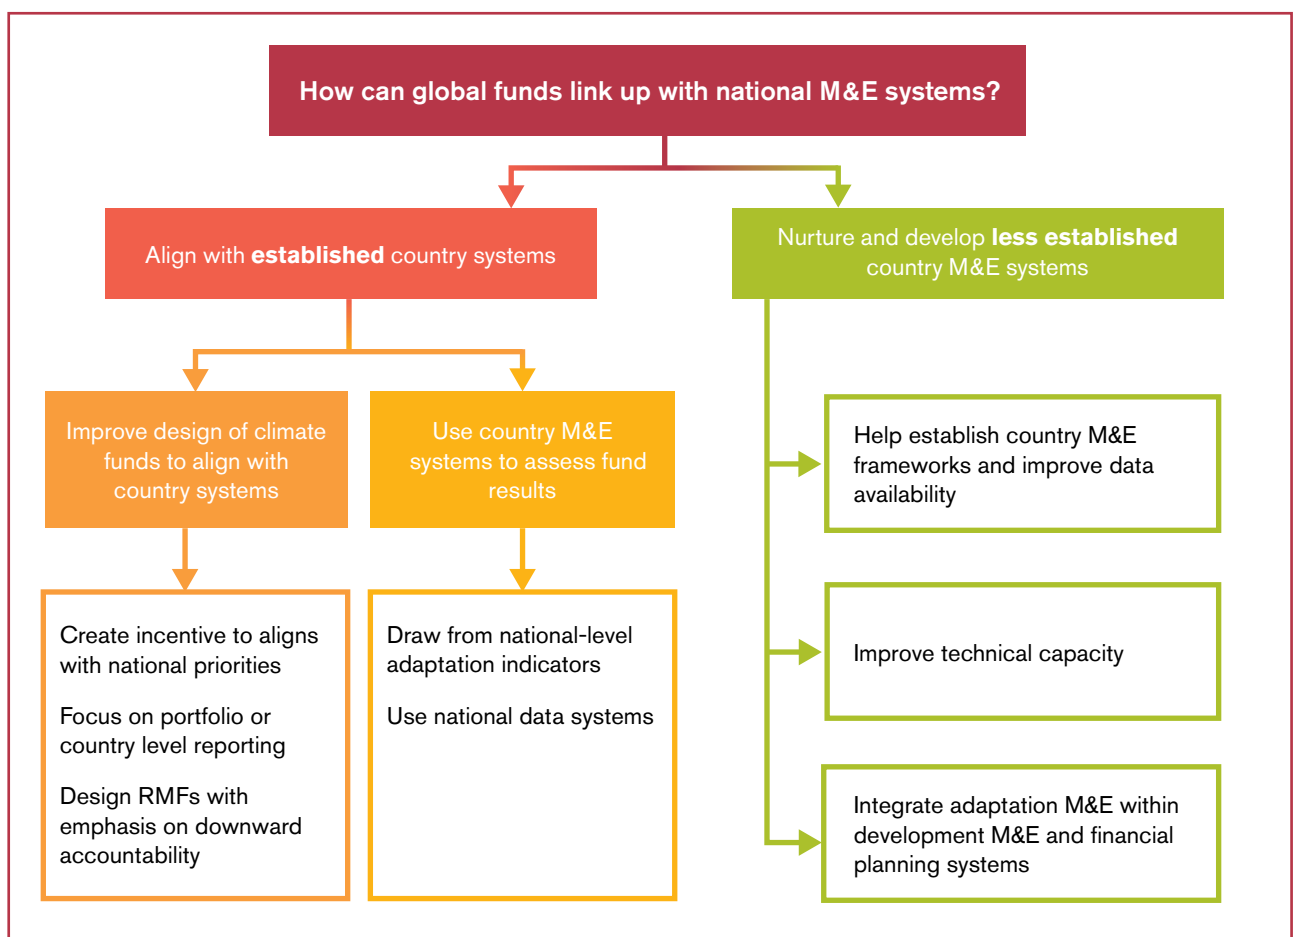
How can global funds link up with national M&E systems?

Align with **established** country systems

Nurture and develop **less established** country M&E systems

Improve design of climate funds to align with country systems

Use country M&E systems to assess fund results

Create incentive to aligns with national priorities

Focus on portfolio or country level reporting

Design RMFs with emphasis on downward accountability

Draw from national-level adaptation indicators

Use national data systems

Help establish country M&E frameworks and improve data availability

Improve technical capacity

Integrate adaptation M&E within development M&E and financial planning systems